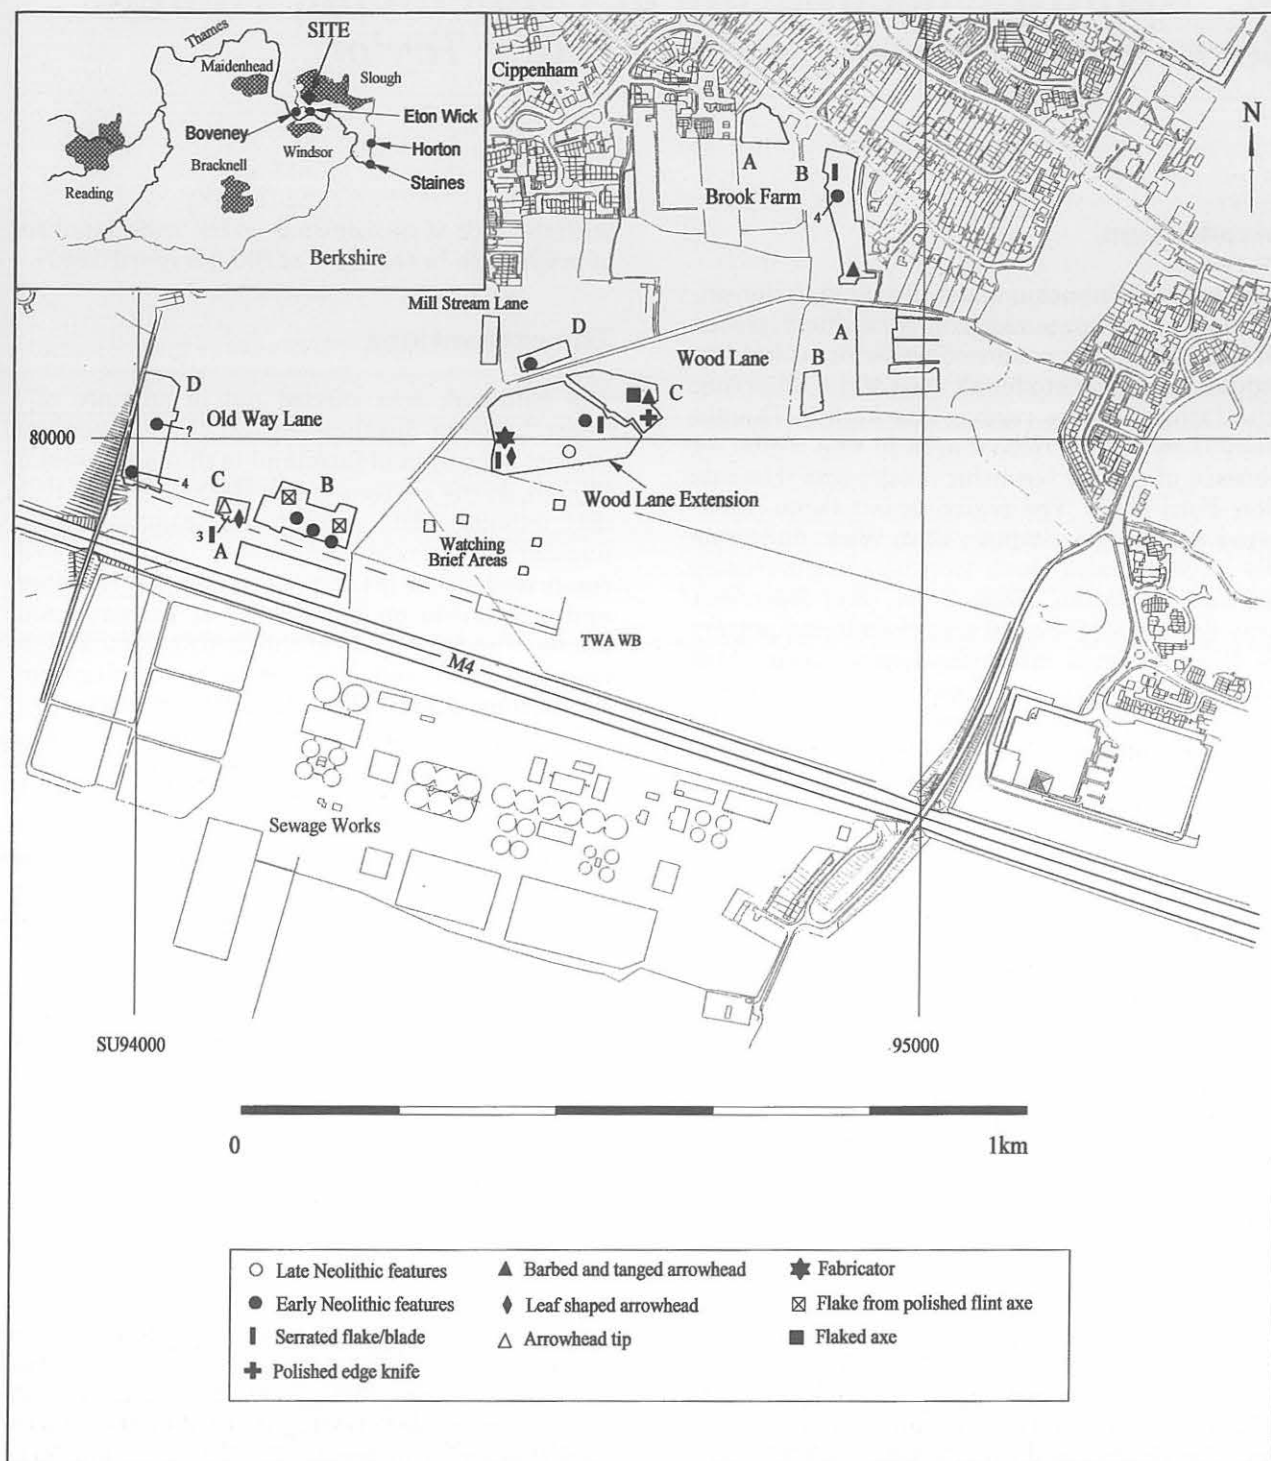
Thames
SITE
Maidenhead
Slough
Eton Wick
Boveney
Windsor
Horton
Reading
Bracknell
Staines
Berkshire

Cippenham
N
A
B
Brook Farm
4
Mill Stream Lane
D
A
Wood Lane
B
C
D
Old Way Lane
?
80000
4
C
B
3
A
Wood Lane Extension
Watching Brief Areas
TWA WB
M4
Sewage Works
SU94000
95000
0
1km

○ Late Neolithic features
● Early Neolithic features
▮ Serrated flake/blade
✚ Polished edge knife
▲ Barbed and tanged arrowhead
♦ Leaf shaped arrowhead
△ Arrowhead tip
✸ Fabricator
⊠ Flake from polished flint axe
■ Flaked axe